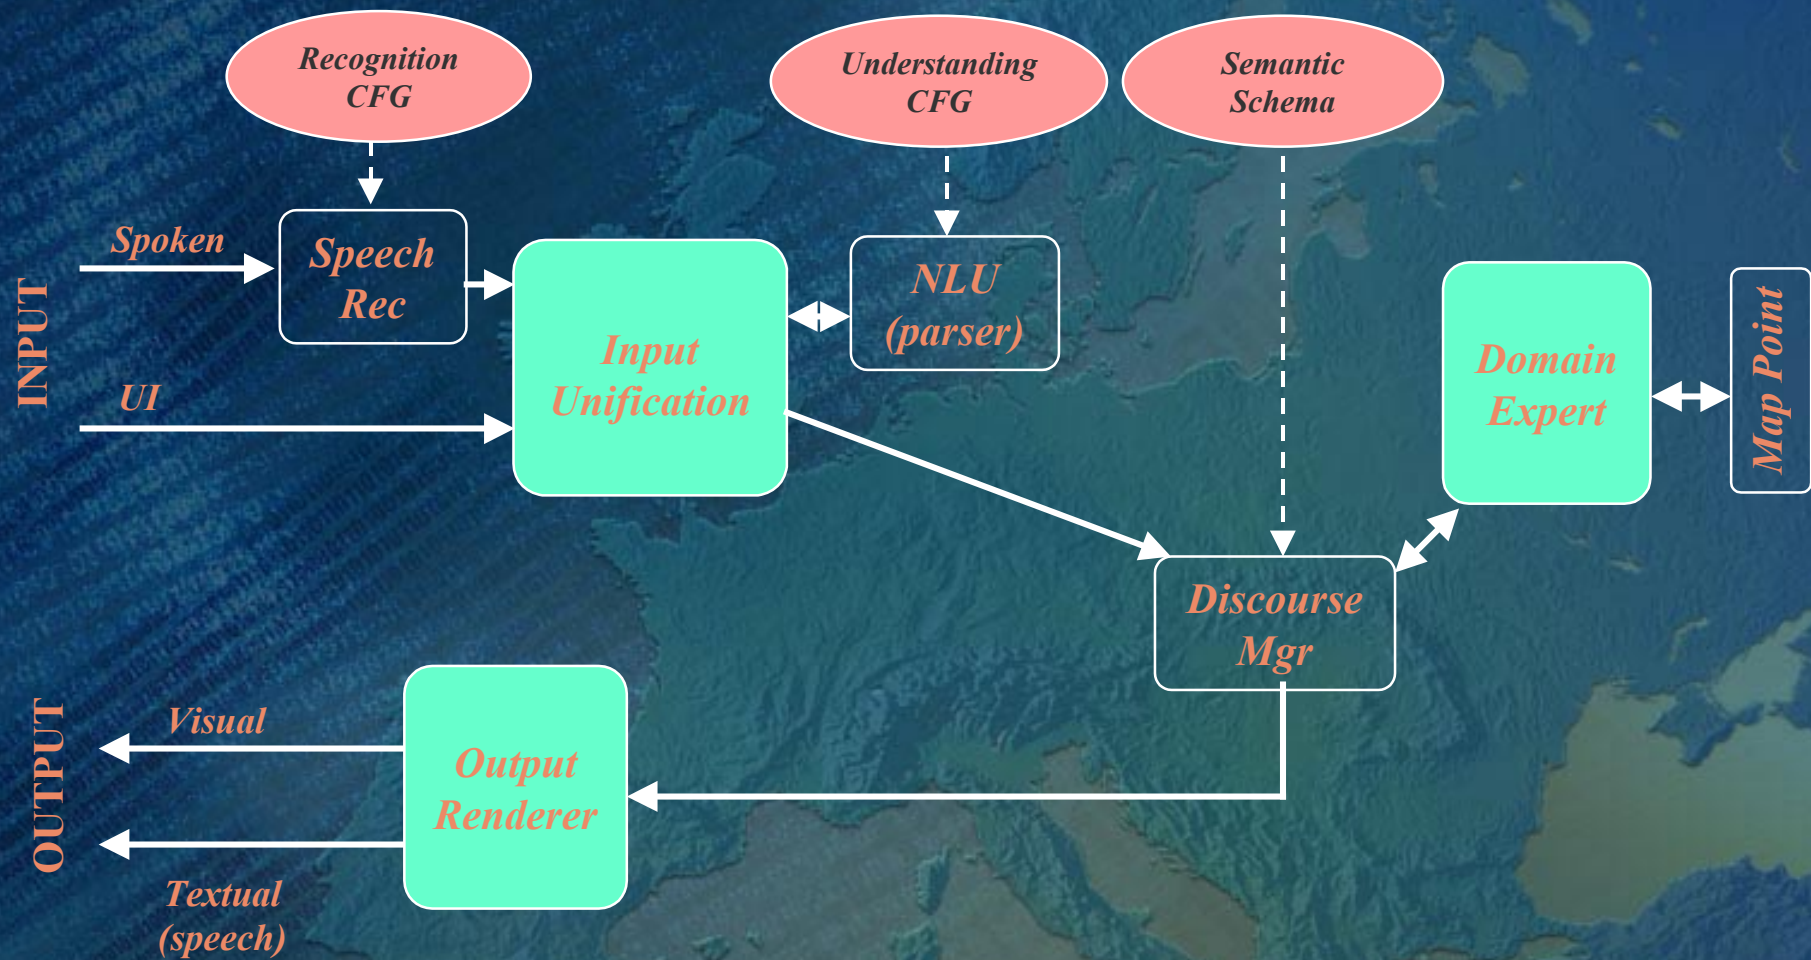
Recognition CFG

Understanding CFG

Semantic Schema

INPUT

Spoken

Speech Rec

UI

Input Unification

NLU (parser)

Domain Expert

Map Point

Discourse Mgr

OUTPUT

Visual

Output Renderer

Textual (speech)